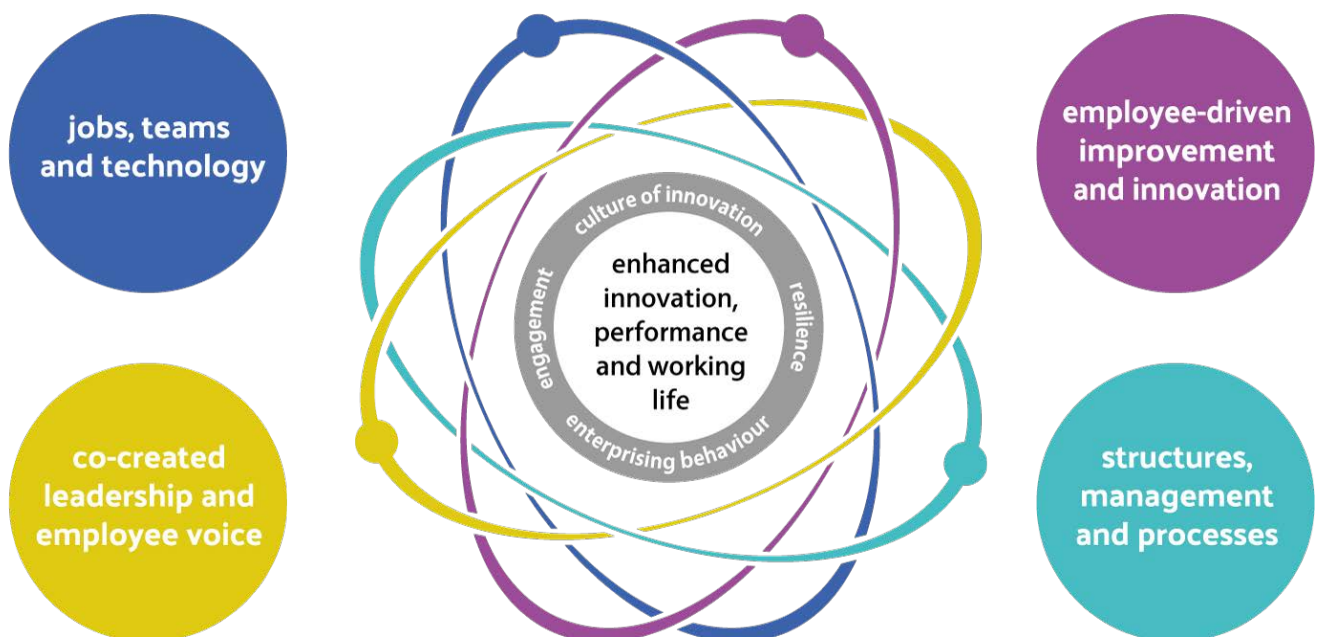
jobs, teams and technology

employee-driven improvement and innovation

culture of innovation

engagement

enhanced innovation, performance and working life

resilience

enterprising behaviour

co-created leadership and employee voice

structures, management and processes